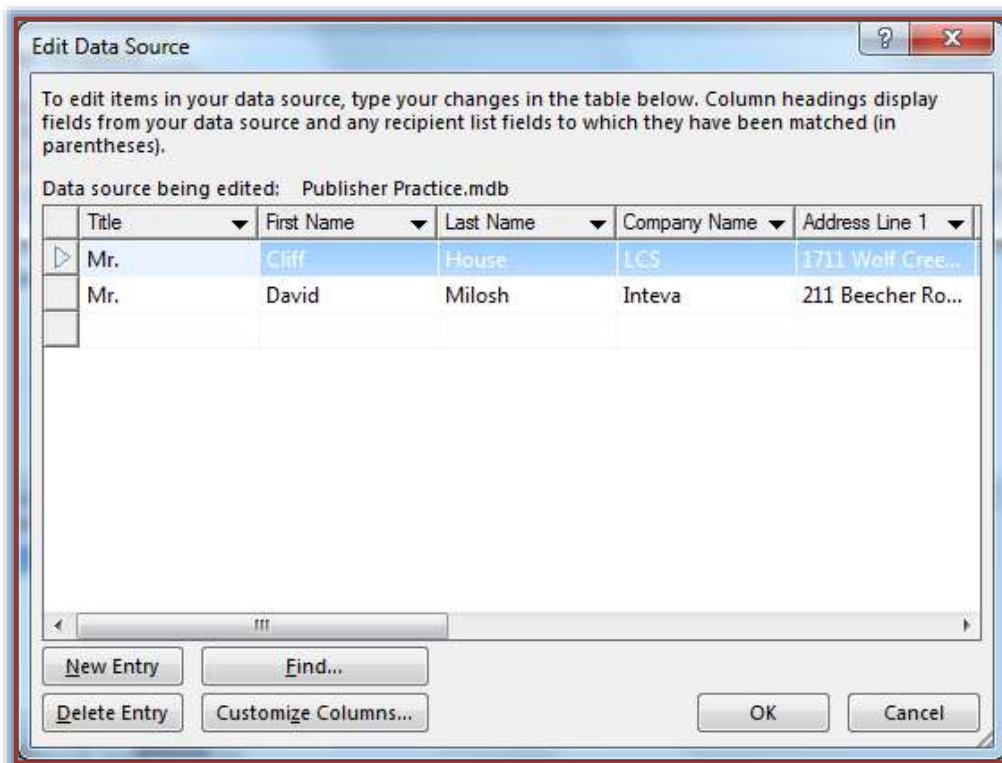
Edit Data Source

To edit items in your data source, type your changes in the table below. Column headings display fields from your data source and any recipient list fields to which they have been matched (in parentheses).

Data source being edited: Publisher Practice.mdb

| Title | First Name | Last Name | Company Name | Address Line 1 |
|---|---|---|---|---|
| Mr. | Cliff | House | LCS | 1711 Wolf Cree... |
| Mr. | David | Milosh | Inteva | 211 Beecher Ro... |
| | | | | |

New Entry

Find...

Delete Entry

Customize Columns...

OK

Cancel